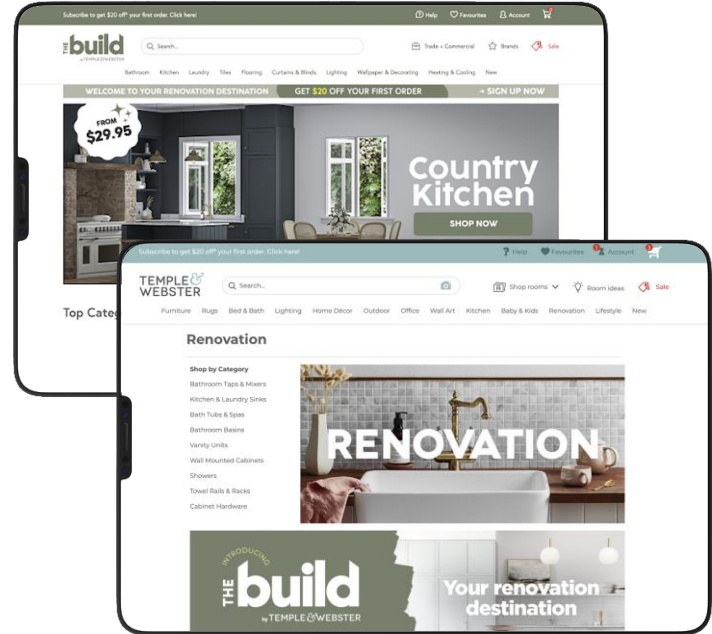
Subscribe to get $20 off* your first order. Click here!

Help Favourites Account

THE build by TEMPLE & WEBSTER

Search...

Trade + Commercial Brands Sale

Bathroom Kitchen Laundry Tiles Flooring Curtains & Blinds Lighting Wallpaper & Decorating Heating & Cooling New

WELCOME TO YOUR RENOVATION DESTINATION GET $20 OFF YOUR FIRST ORDER → SIGN UP NOW

FROM $29.95

Country Kitchen

SHOP NOW

Top Categ

Subscribe to get $20 off* your first order. Click here!

Help Favourites Account

TEMPLE & WEBSTER

Search...

Shop rooms Room ideas Sale

Furniture Rugs Bed & Bath Lighting Home Décor Outdoor Office Wall Art Kitchen Baby & Kids Renovation Lifestyle New

Renovation

Shop by Category

Bathroom Taps & Mixers

Kitchen & Laundry Sinks

Bath Tubs & Spas

Bathroom Basins

Vanity Units

Wall Mounted Cabinets

Showers

Towel Rails & Racks

Cabinet Hardware

RENOVATION

INTRODUCING THE build by TEMPLE & WEBSTER

Your renovation destination